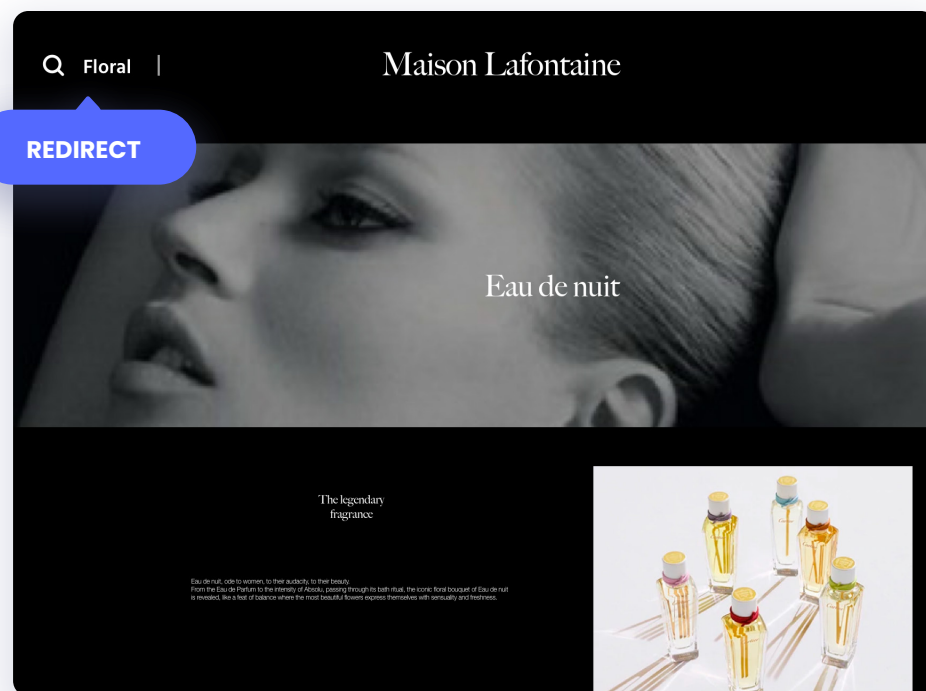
Floral |

Maison Lafontaine

REDIRECT

Eau de nuit

The legendary fragrance

Eau de nuit, ode to women, to their audacity, to their beauty.
From the Eau de Parfum to the intensity of Absolu, passing through its bath ritual, the iconic floral bouquet of Eau de nuit is revealed, like a feat of balance where the most beautiful flowers express themselves with sensuality and freshness.